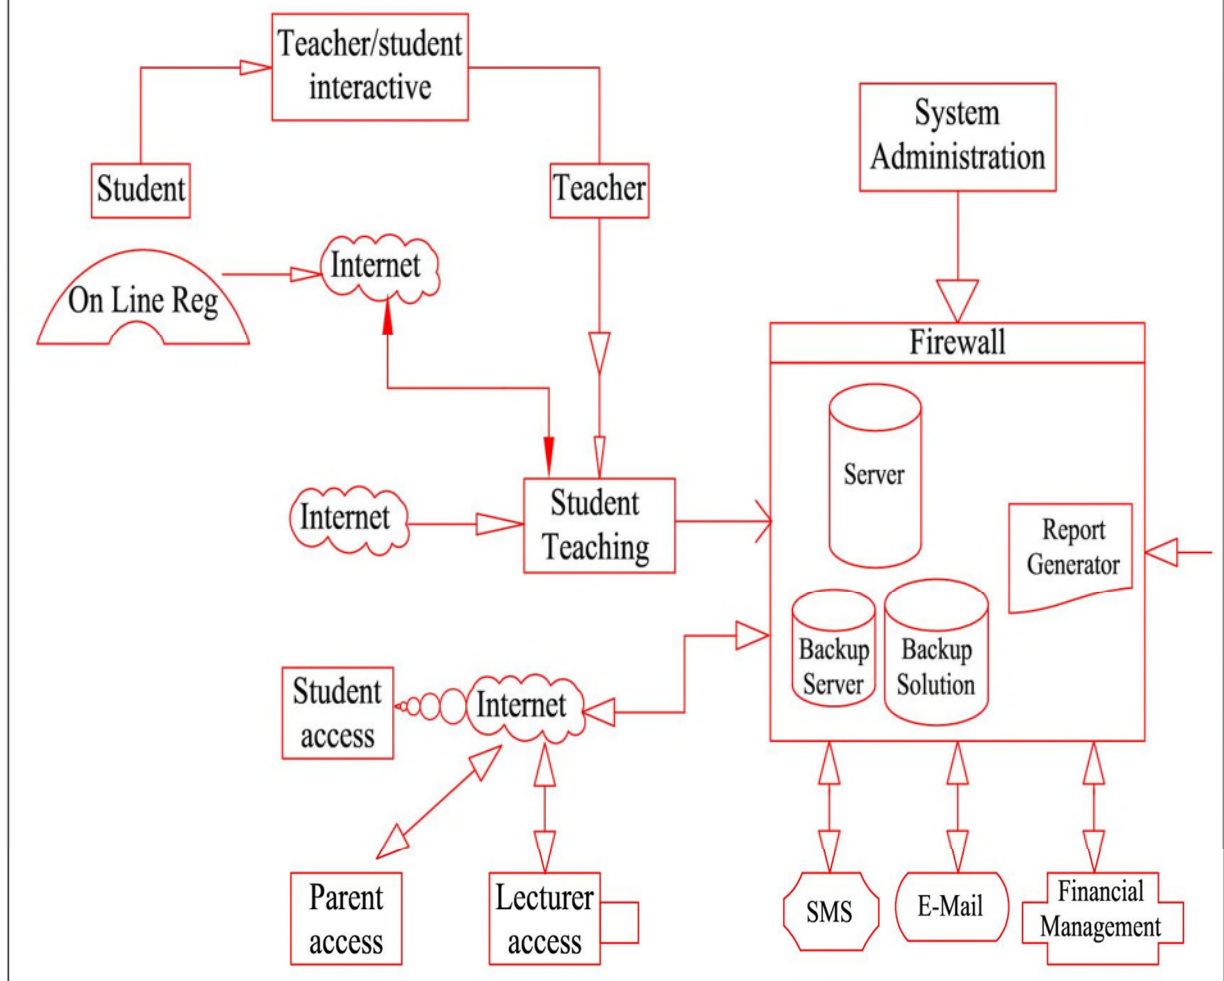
Teacher/student interactive

Student

Teacher

System Administration

Internet

On Line Reg

Firewall

Server

Internet

Student Teaching

Report Generator

Backup Server

Backup Solution

Student access

Internet

Parent access

Lecturer access

SMS

E-Mail

Financial Management